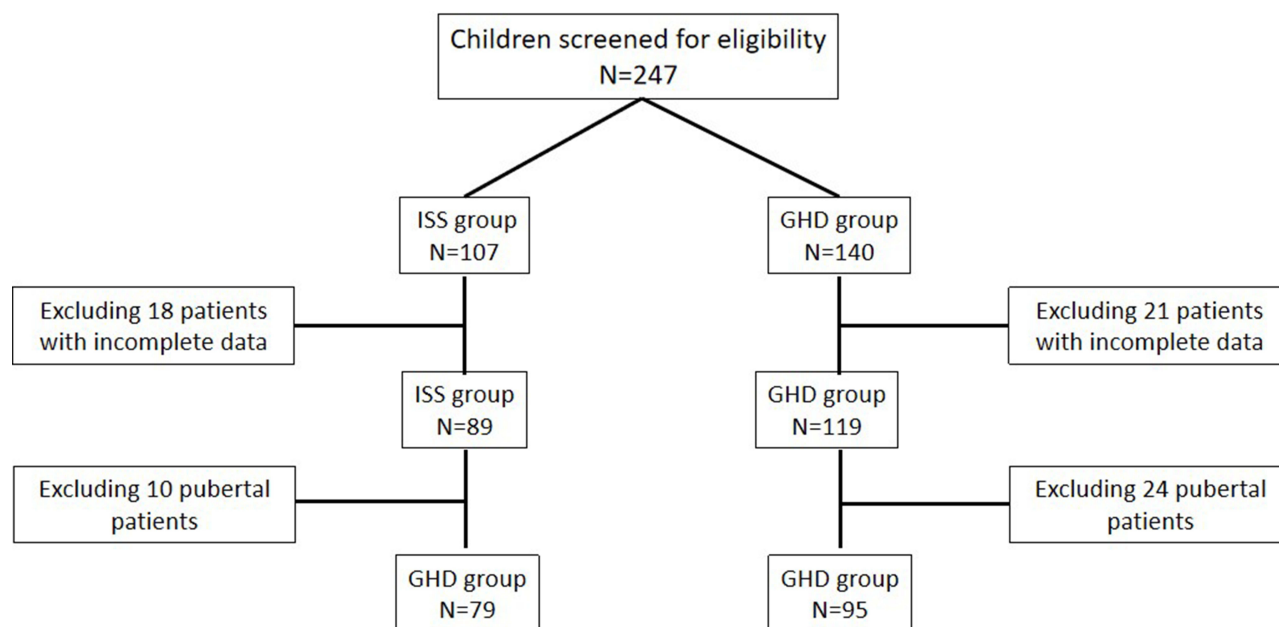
Children screened for eligibility
N=247

ISS group
N=107

GHD group
N=140

Excluding 18 patients with incomplete data

Excluding 21 patients with incomplete data

ISS group
N=89

GHD group
N=119

Excluding 10 pubertal patients

Excluding 24 pubertal patients

GHD group
N=79

GHD group
N=95